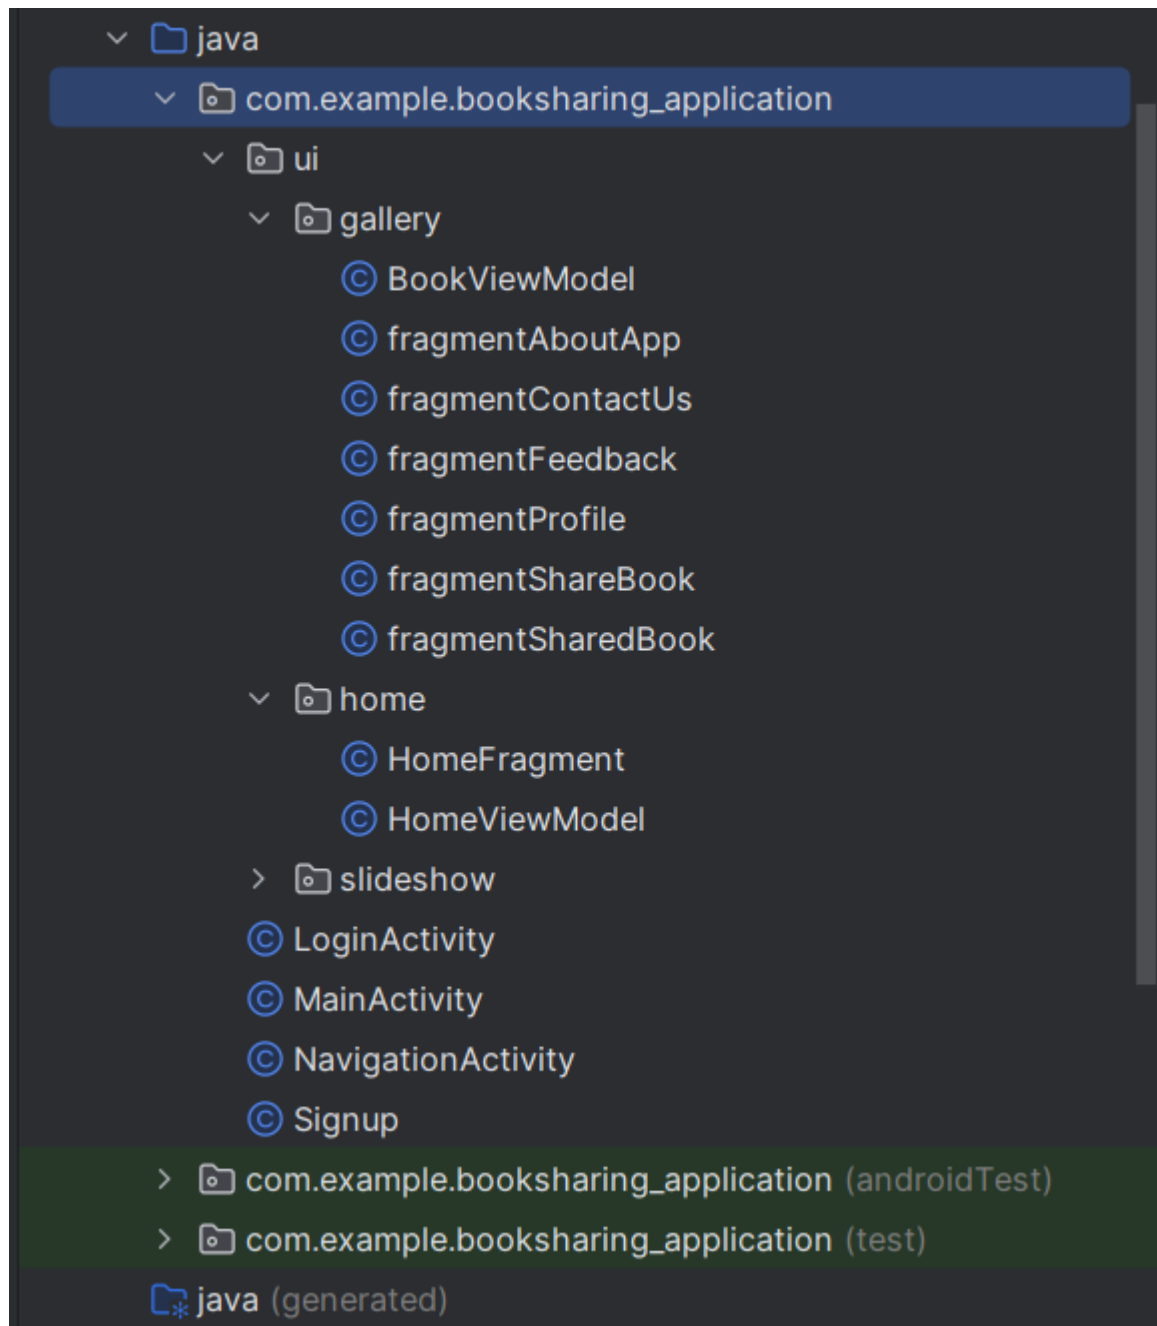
java
com.example.booksharing_application
ui
gallery
BookViewModel
fragmentAboutApp
fragmentContactUs
fragmentFeedback
fragmentProfile
fragmentShareBook
fragmentSharedBook
home
HomeFragment
HomeViewModel
slideshow
LoginActivity
MainActivity
NavigationActivity
Signup
com.example.booksharing_application (androidTest)
com.example.booksharing_application (test)
java (generated)